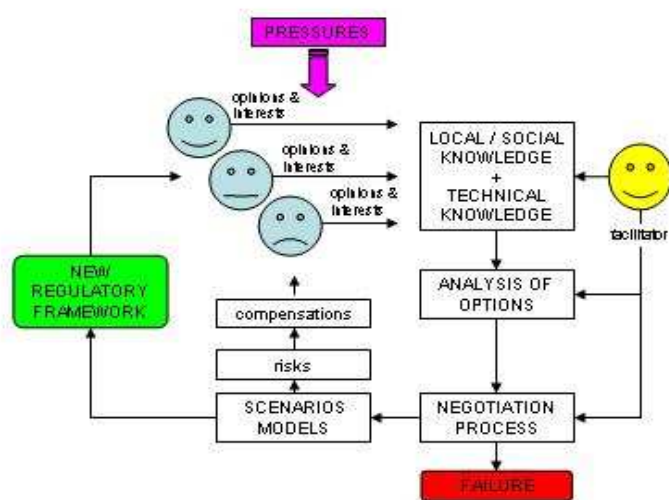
PRESSURES

opinions & interests

opinions & interests

opinions & interests

LOCAL / SOCIAL KNOWLEDGE + TECHNICAL KNOWLEDGE

facilitator

NEW REGULATORY FRAMEWORK

compensations

ANALYSIS OF OPTIONS

risks

SCENARIOS MODELS

NEGOTIATION PROCESS

FAILURE